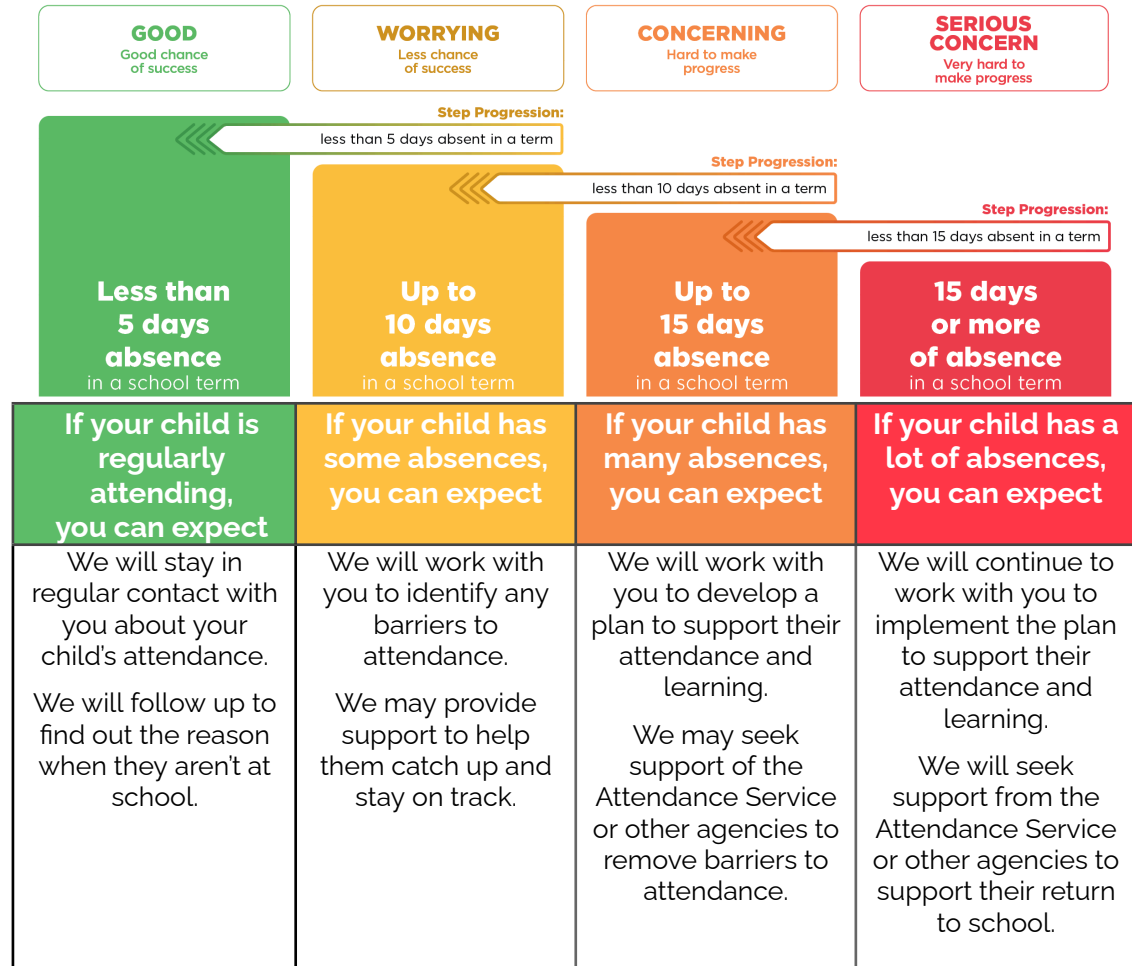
GOOD
Good chance of success

WORRYING
Less chance of success

CONCERNING
Hard to make progress

SERIOUS CONCERN
Very hard to make progress

Step Progression:
less than 5 days absent in a term

Step Progression:
less than 10 days absent in a term

Step Progression:
less than 15 days absent in a term

Less than 5 days absence in a school term

Up to 10 days absence in a school term

Up to 15 days absence in a school term

15 days or more of absence in a school term

| If your child is regularly attending, you can expect | If your child has some absences, you can expect | If your child has many absences, you can expect | If your child has a lot of absences, you can expect |
|---|---|---|---|
| We will stay in regular contact with you about your child's attendance. We will follow up to find out the reason when they aren't at school. | We will work with you to identify any barriers to attendance. We may provide support to help them catch up and stay on track. | We will work with you to develop a plan to support their attendance and learning. We may seek support of the Attendance Service or other agencies to remove barriers to attendance. | We will continue to work with you to implement the plan to support their attendance and learning. We will seek support from the Attendance Service or other agencies to support their return to school. |